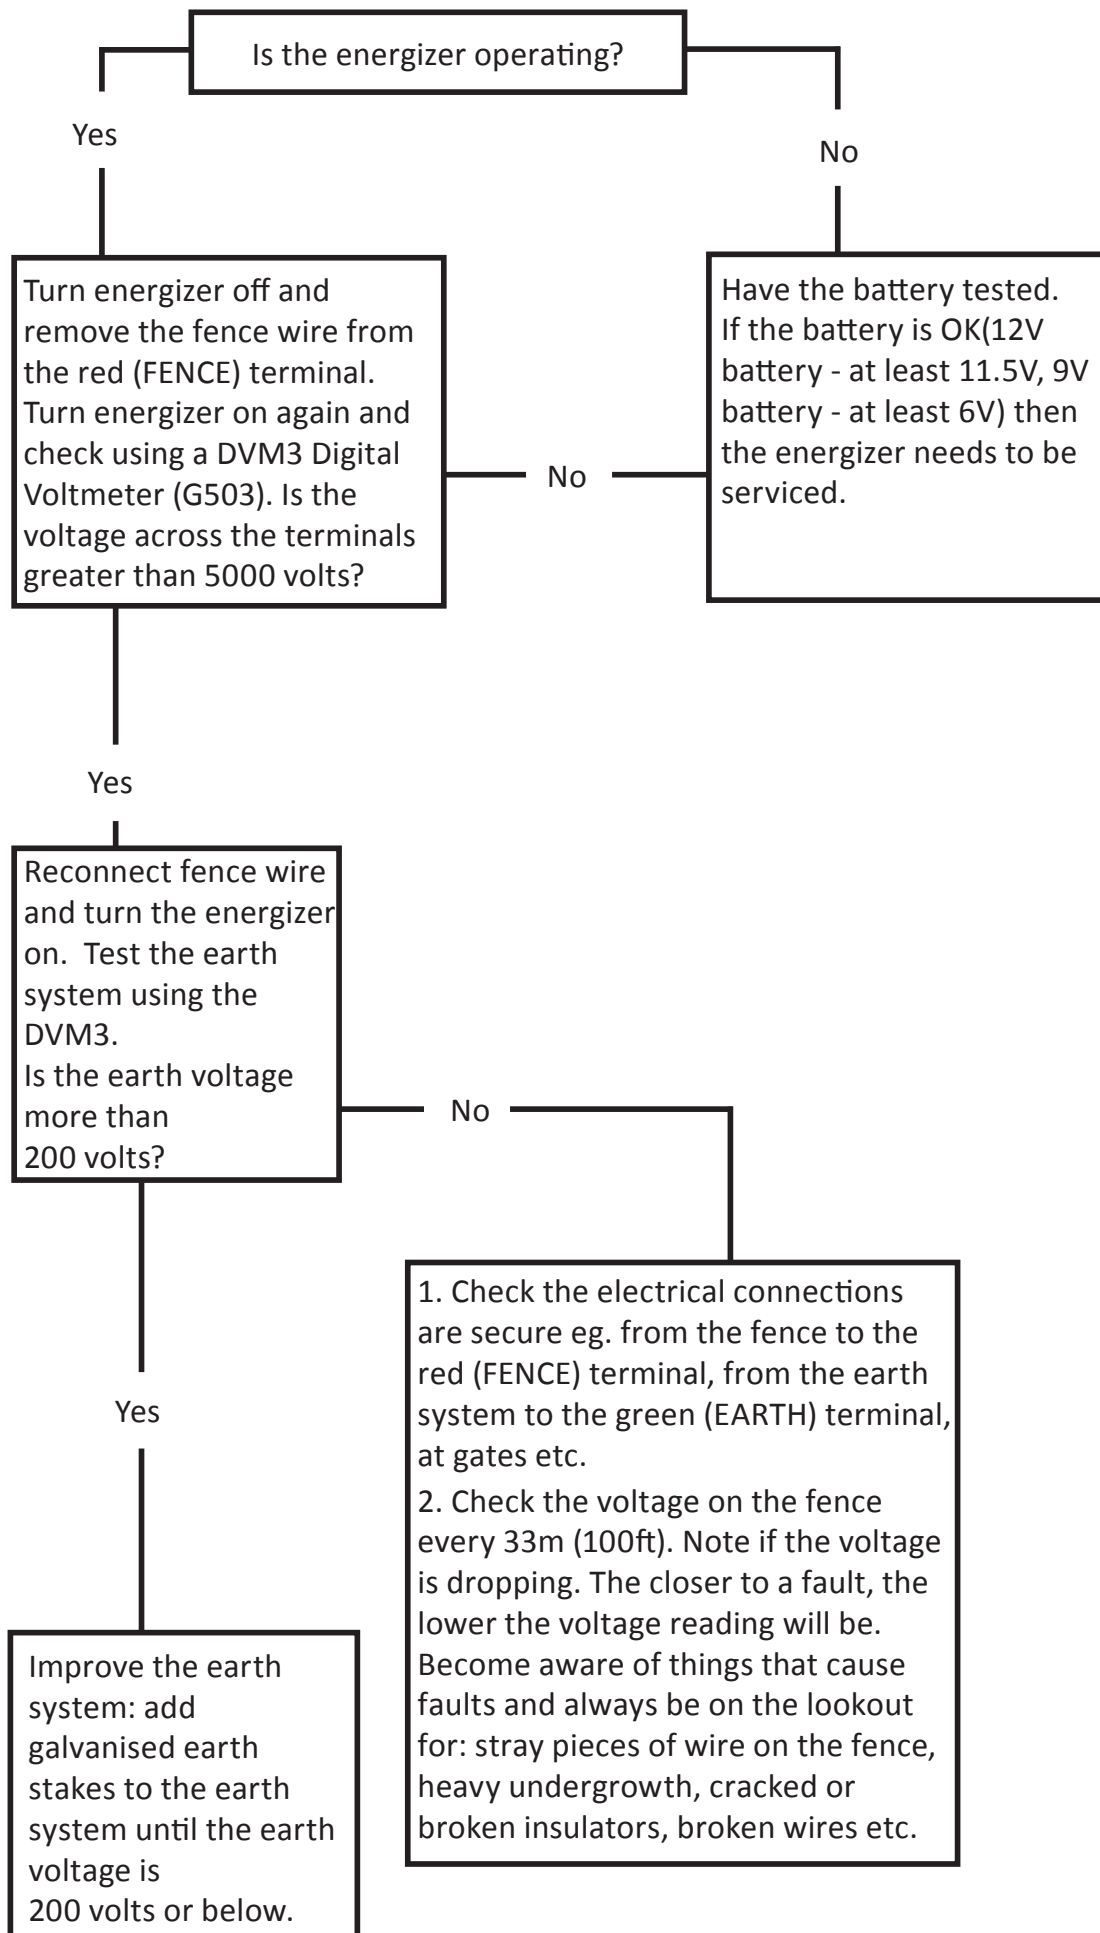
Is the energizer operating?

Yes

No

Turn energizer off and remove the fence wire from the red (FENCE) terminal. Turn energizer on again and check using a DVM3 Digital Voltmeter (G503). Is the voltage across the terminals greater than 5000 volts?

No

Have the battery tested. If the battery is OK(12V battery - at least 11.5V, 9V battery - at least 6V) then the energizer needs to be serviced.

Yes

Reconnect fence wire and turn the energizer on. Test the earth system using the DVM3.
Is the earth voltage more than
200 volts?

No

Yes

1. Check the electrical connections are secure eg. from the fence to the red (FENCE) terminal, from the earth system to the green (EARTH) terminal, at gates etc.
2. Check the voltage on the fence every 33m (100ft). Note if the voltage is dropping. The closer to a fault, the lower the voltage reading will be. Become aware of things that cause faults and always be on the lookout for: stray pieces of wire on the fence, heavy undergrowth, cracked or broken insulators, broken wires etc.

Improve the earth system: add galvanised earth stakes to the earth system until the earth voltage is
200 volts or below.